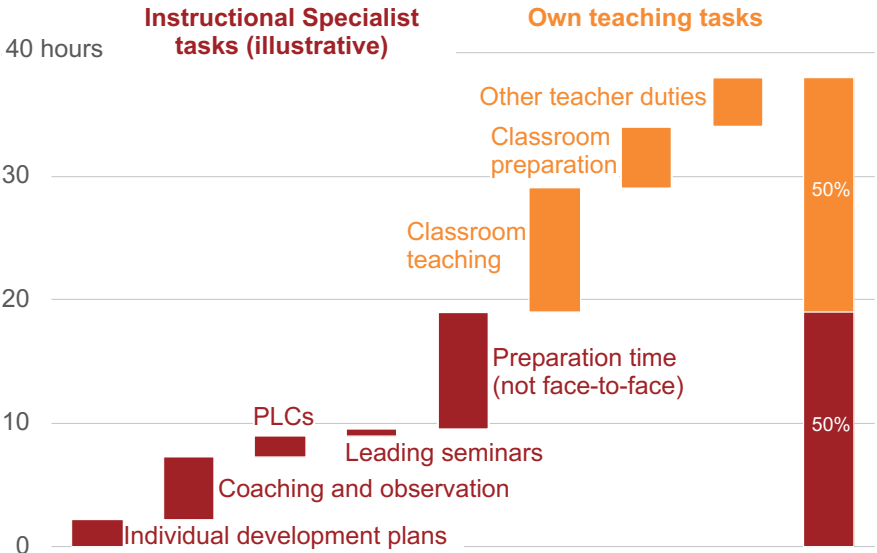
Instructional Specialist tasks (illustrative)

Own teaching tasks

40 hours

30

20

10

0

Other teacher duties

Classroom preparation

Classroom teaching

Preparation time (not face-to-face)

PLCs

Leading seminars

Coaching and observation

Individual development plans

50%

50%